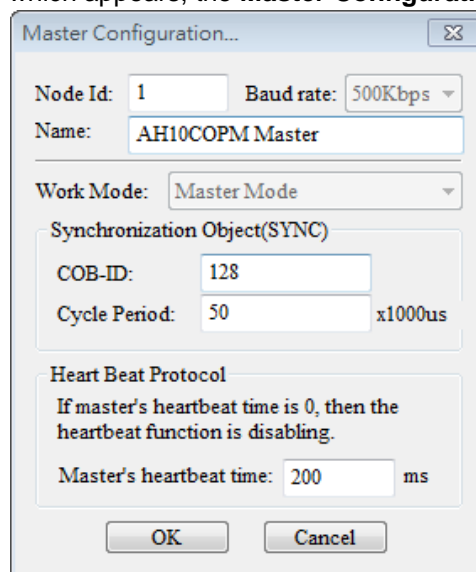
which appears, the Master Configuration

Master Configuration...

Node Id: 1
Baud rate: 500Kbps
Name: AH10COPM Master

Work Mode: Master Mode

Synchronization Object(SYNC)
COB-ID: 128
Cycle Period: 50 x1000us

Heart Beat Protocol
If master's heartbeat time is 0, then the heartbeat function is disabling.
Master's heartbeat time: 200 ms

OK
Cancel